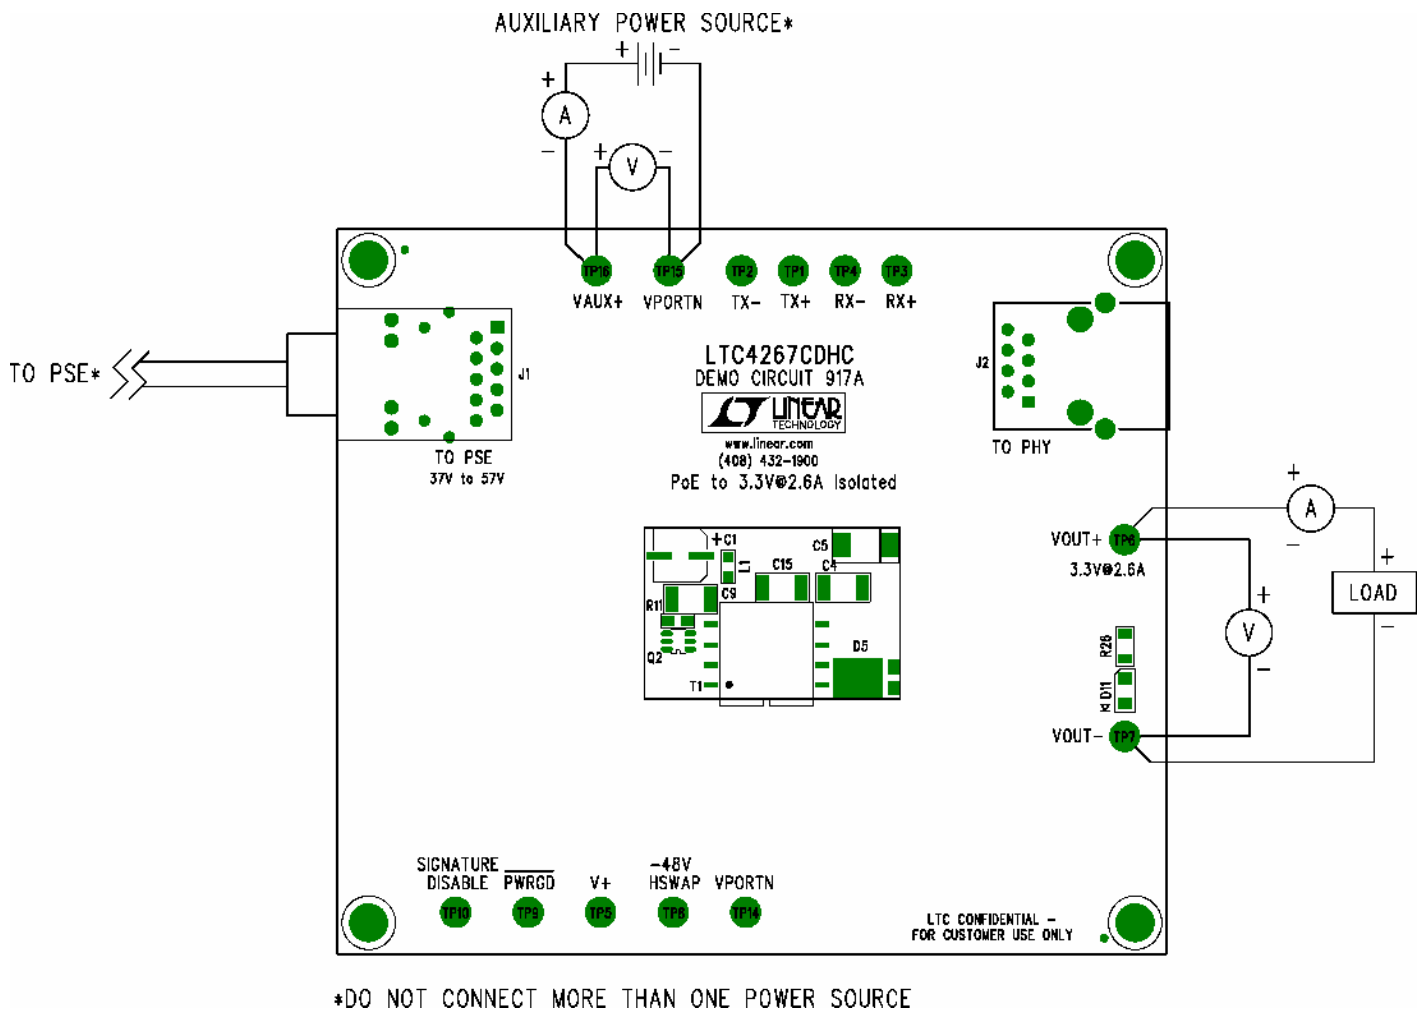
AUXILIARY POWER SOURCE*

+ −

+ A −

+ V −

TP16 TP15 TP2 TP1 TP4 TP3

VAUX+ VPORTN TX− TX+ RX− RX+

TO PSE*

J1

TO PSE
37V to 57V

LTC4267CDHC
DEMO CIRCUIT 917A

LINEAR TECHNOLOGY

www.linear.com
(408) 432-1900
PoE to 3.3V@2.6A Isolated

J2

TO PHY

+ A −

VOUT+ TP6
3.3V@2.6A

+ V −

+ LOAD −

+C1 C5 L1 C15 C4 C9 R11 Q2 D5 T1

R26

D11

VOUT− TP7

SIGNATURE DISABLE   PWRGD   V+   −48V HSWAP   VPORTN

TP10 TP9 TP5 TP8 TP14

LTC CONFIDENTIAL −
FOR CUSTOMER USE ONLY

*DO NOT CONNECT MORE THAN ONE POWER SOURCE